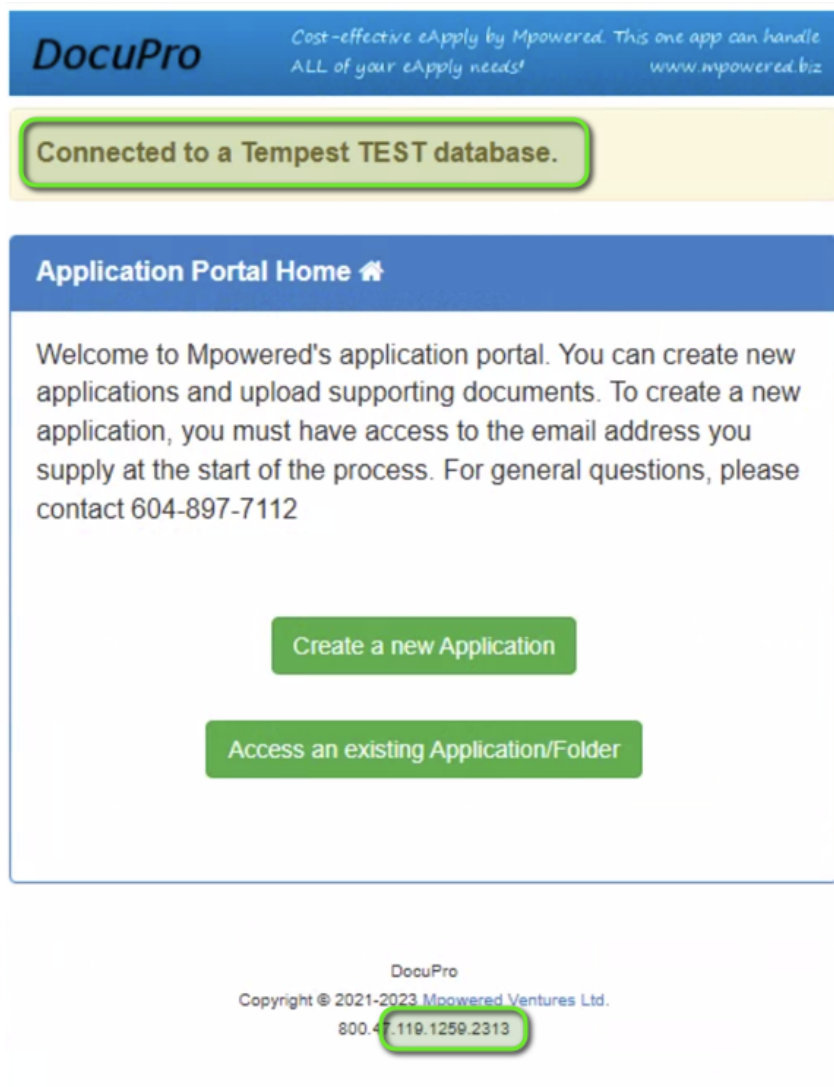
DocuPro

Cost-effective eApply by Mpowered. This one app can handle ALL of your eApply needs! www.mpowered.biz

Connected to a Tempest TEST database.

Application Portal Home

Welcome to Mpowered's application portal. You can create new applications and upload supporting documents. To create a new application, you must have access to the email address you supply at the start of the process. For general questions, please contact 604-897-7112

Create a new Application

Access an existing Application/Folder

DocuPro
Copyright © 2021-2023 Mpowered Ventures Ltd.
800.47.119.1259.2313